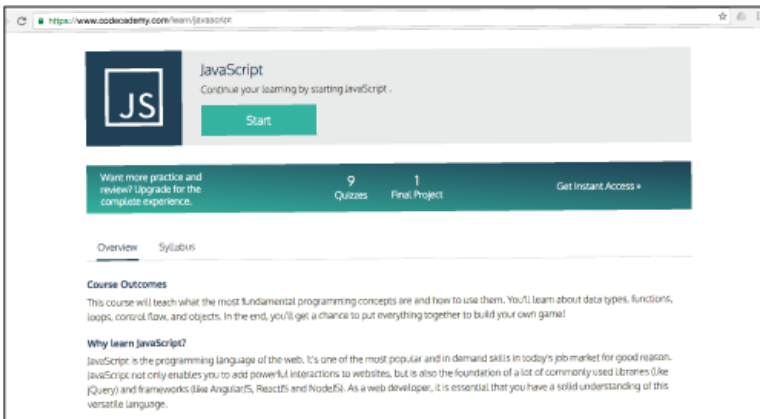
https://www.codecademy.com/learn/javascript

JS

JavaScript

Continue your learning by starting JavaScript .

Start

Want more practice and review? Upgrade for the complete experience.

9
Quizzes

1
Final Project

Get Instant Access »

Overview

Syllabus

Course Outcomes

This course will teach what the most fundamental programming concepts are and how to use them. You'll learn about data types, functions, loops, control flow, and objects. In the end, you'll get a chance to put everything together to build your own game!

Why learn JavaScript?

JavaScript is the programming language of the web. It's one of the most popular and in demand skills in today's job market for good reason. JavaScript not only enables you to add powerful interactions to websites, but is also the foundation of a lot of commonly used libraries (like jQuery) and frameworks (like AngularJS, ReactJS and NodeJS). As a web developer, it is essential that you have a solid understanding of this versatile language.